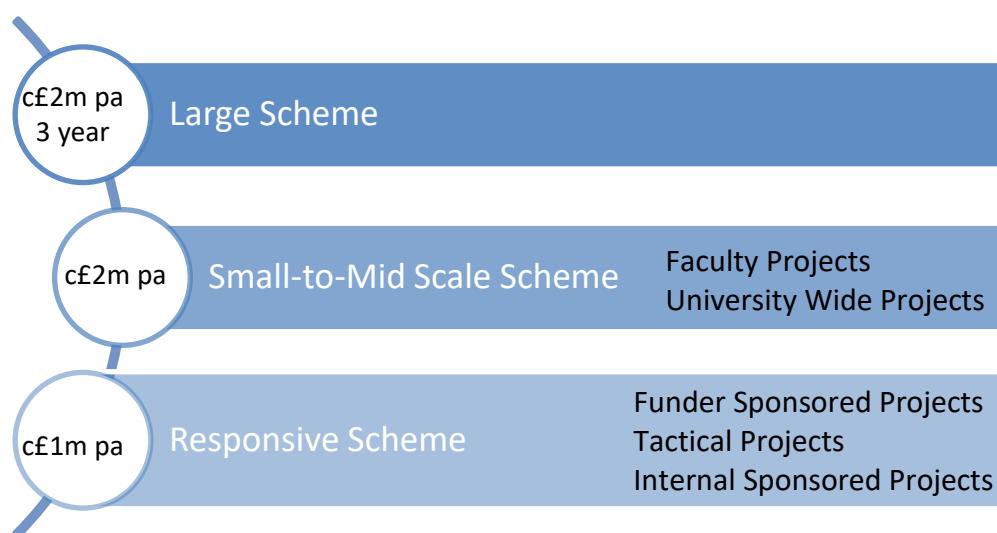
c£2m pa
3 year

Large Scheme

c£2m pa

Small-to-Mid Scale Scheme

Faculty Projects
University Wide Projects

c£1m pa

Responsive Scheme

Funder Sponsored Projects
Tactical Projects
Internal Sponsored Projects